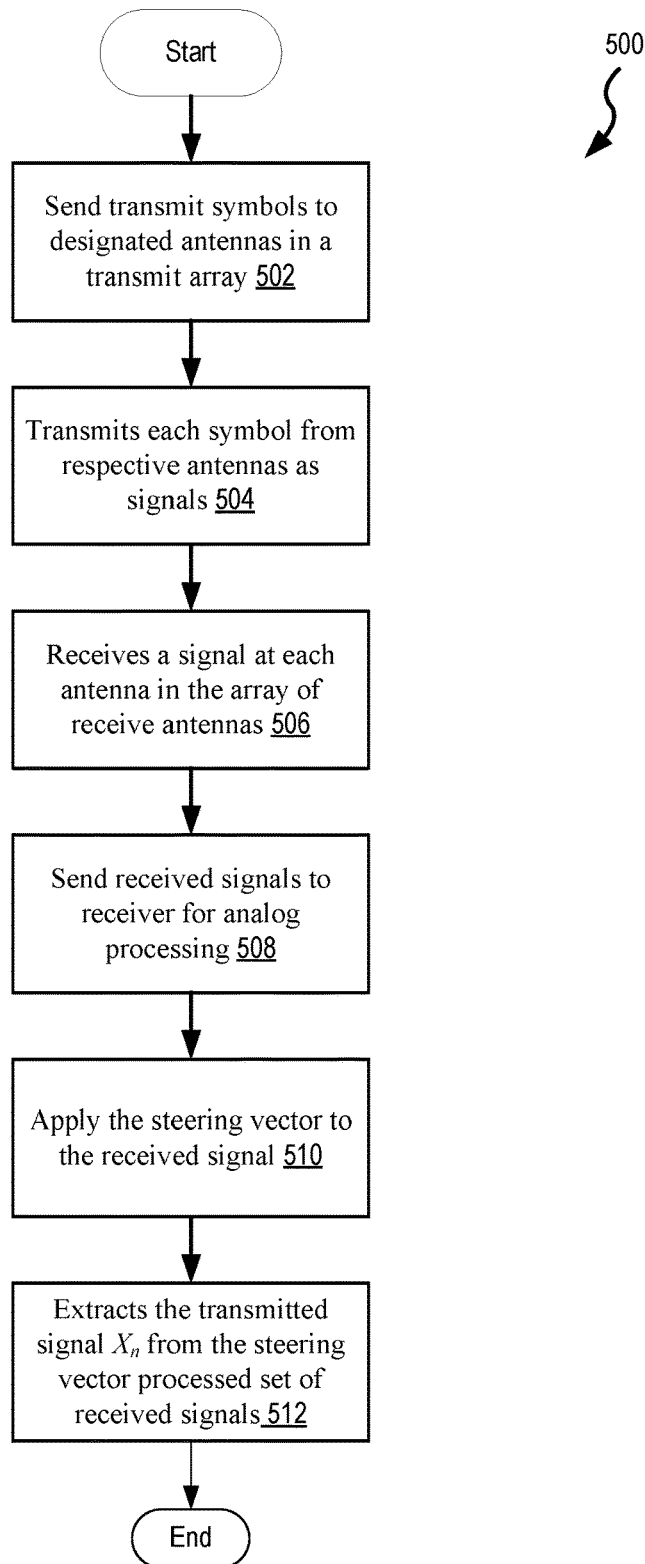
Start

500

Send transmit symbols to designated antennas in a transmit array 502

Transmits each symbol from respective antennas as signals 504

Receives a signal at each antenna in the array of receive antennas 506

Send received signals to receiver for analog processing 508

Apply the steering vector to the received signal 510

Extracts the transmitted signal $X_n$ from the steering vector processed set of received signals 512

End